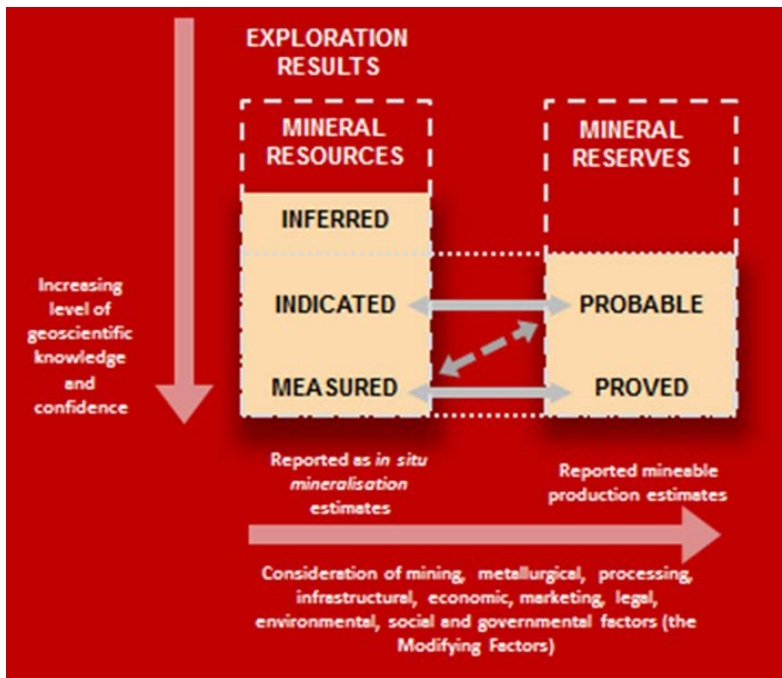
EXPLORATION RESULTS

MINERAL RESOURCES

MINERAL RESERVES

INFERRED

Increasing level of geoscientific knowledge and confidence

INDICATED

PROBABLE

MEASURED

PROVED

Reported as in situ mineralisation estimates

Reported mineable production estimates

Consideration of mining, metallurgical, processing, infrastructural, economic, marketing, legal, environmental, social and governmental factors (the Modifying Factors)